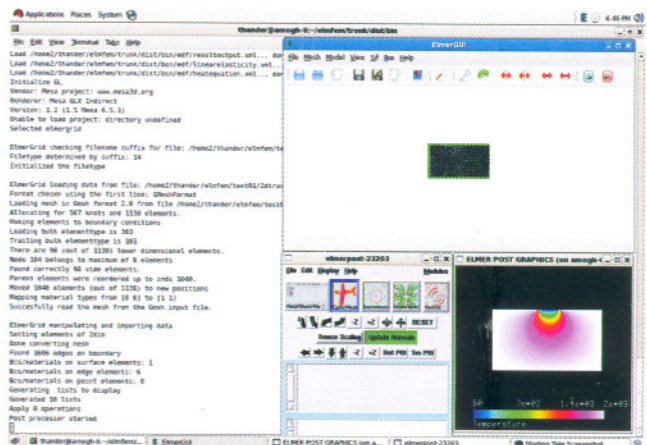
Applications Places System

E 4:46 PM

thander@amogh-6:~/elmfem/trunk/dist/bin

File Edit View Terminal Tabs Help

Load /home2/thander/elmfem/trunk/dist/bin/edf/resultoutput.xml...
Load /home2/thander/elmfem/trunk/dist/bin/edf/linearelasticity.xml...
Load /home2/thander/elmfem/trunk/dist/bin/edf/heatequation.xml...
Initialize GL
Vendor: Mesa project: www.mesa3d.org
Renderer: Mesa GLX Indirect
Version: 1.2 (1.5 Mesa 6.5.1)
Unable to load project: directory undefined
Selected elmergrid

ElmerGrid checking filename suffix for file: /home2/thander/elmfem/te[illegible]
Filetype determined by suffix: 14
Initialized the filetype

ElmerGrid loading data from file: /home2/thander/elmfem/testB1/2dtra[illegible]
Format chosen using the first line: $MeshFormat
Loading mesh in Gmsh format 2.0 from file /home2/thander/elmfem/test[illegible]
Allocating for 567 knots and 1130 elements.
Moving elements to boundary conditions
Leading bulk elementtype is 303
Trailing bulk elementtype is 101
There are 90 (out of 1130) lower dimensional elements.
Node 104 belongs to maximum of 6 elements
Found correctly 90 side elements.
Parent elements were reordered up to indx 1040.
Moved 1040 elements (out of 1130) to new positions
Mapping material types from [0 0] to [1 1]
Successfully read the mesh from the Gmsh input file.

ElmerGrid manipulating and importing data
Setting elements of 3d1n
Done converting mesh
Found 1606 edges on boundary
Bcs/materials on surface elements: 1
Bcs/materials on edge elements: 6
Bcs/materials on point elements: 0
Generating lists to display
Generated 38 lists
Apply 0 operations
Post processor started

ElmerGUI

File Mesh Model View Sif Run Help

elmerpost-23203

File Edit Display Help Modules

RESET

Freeze Scaling Update Normals

Set PRE Sav PRE

ELMER POST GRAPHICS (on amogh-6...

50 7e+02 1.4e+03 2e+03
Temperature

thander@amogh-6:~/elmfem/... ElmerGUI ELMER POST GRAPHICS (on a... elmerpost-23203 Startup Take Screenshot